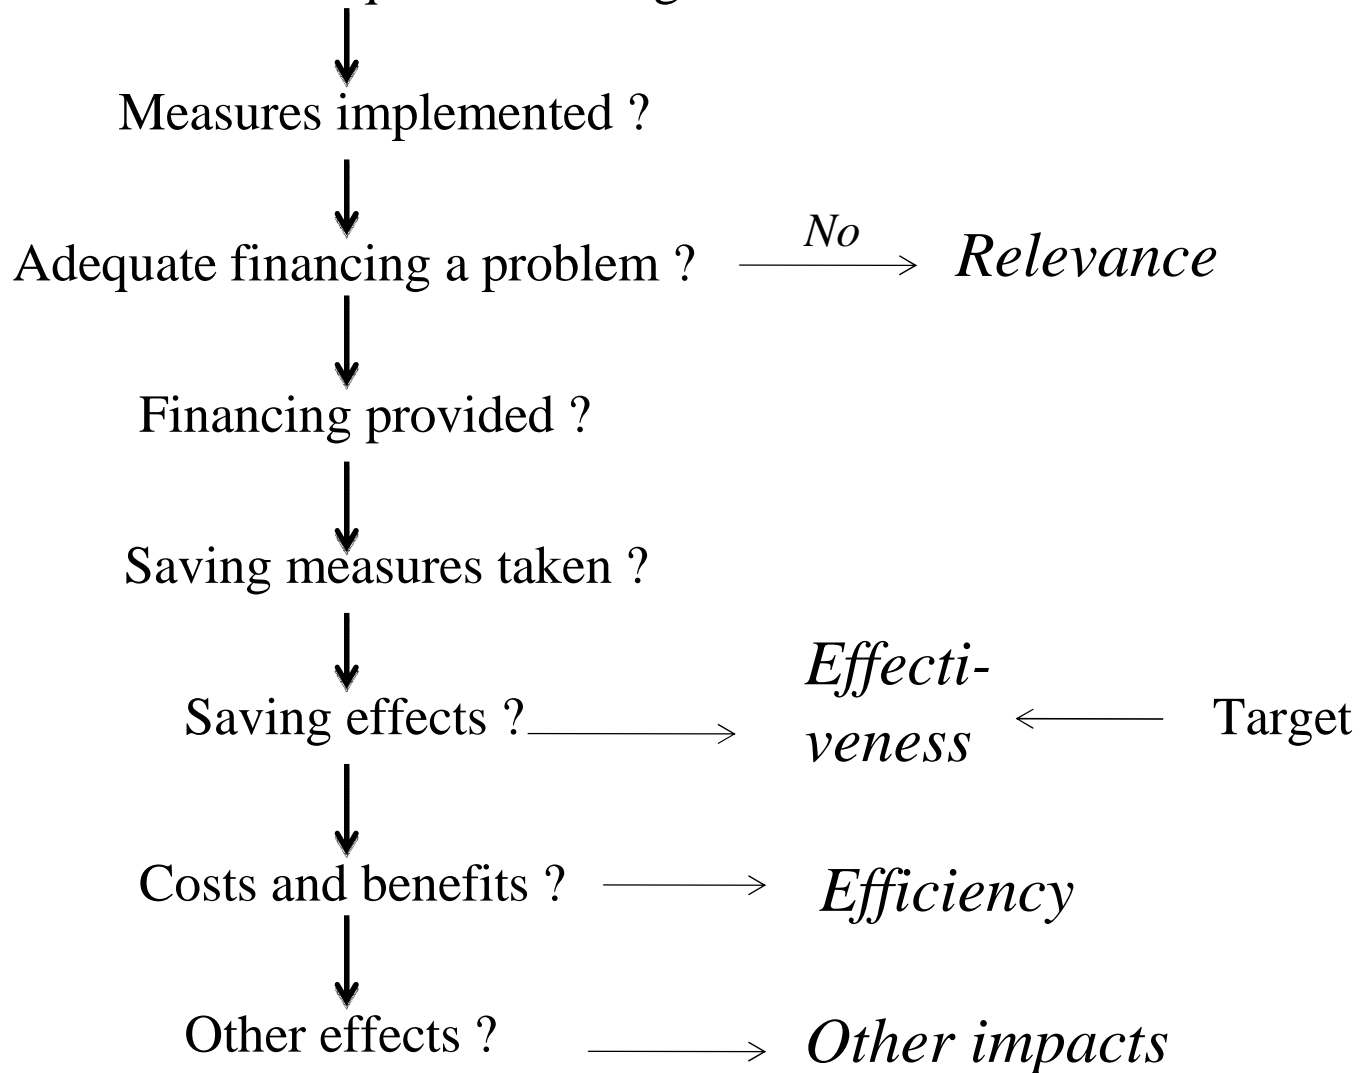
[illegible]

Measures implemented ?

Adequate financing a problem ? No Relevance

Financing provided ?

Saving measures taken ?

Saving effects ? Effectiveness Target

Costs and benefits ? Efficiency

Other effects ? Other impacts